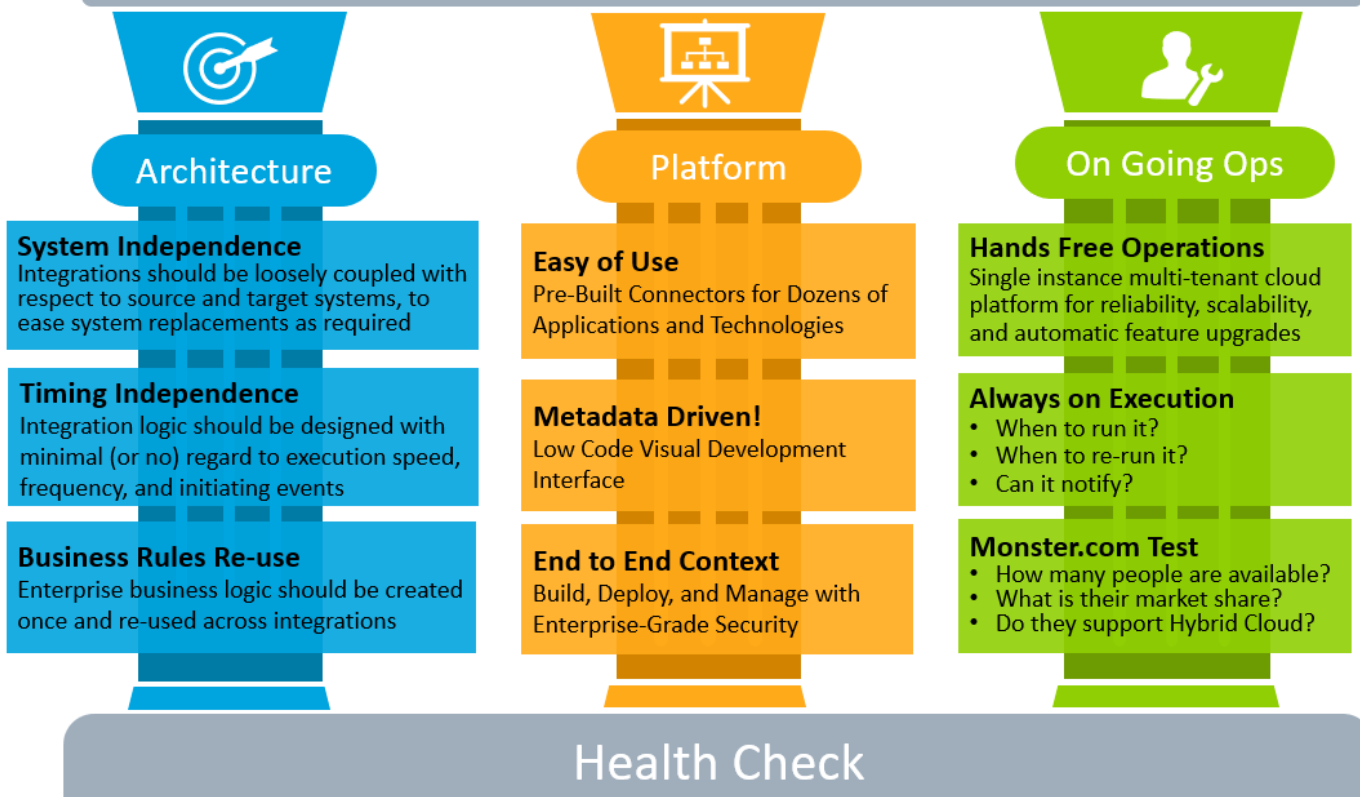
Architecture

System Independence
Integrations should be loosely coupled with respect to source and target systems, to ease system replacements as required

Timing Independence
Integration logic should be designed with minimal (or no) regard to execution speed, frequency, and initiating events

Business Rules Re-use
Enterprise business logic should be created once and re-used across integrations

Platform

Easy of Use
Pre-Built Connectors for Dozens of Applications and Technologies

Metadata Driven!
Low Code Visual Development Interface

End to End Context
Build, Deploy, and Manage with Enterprise-Grade Security

On Going Ops

Hands Free Operations
Single instance multi-tenant cloud platform for reliability, scalability, and automatic feature upgrades

Always on Execution
• When to run it?
• When to re-run it?
• Can it notify?

Monster.com Test
• How many people are available?
• What is their market share?
• Do they support Hybrid Cloud?

Health Check